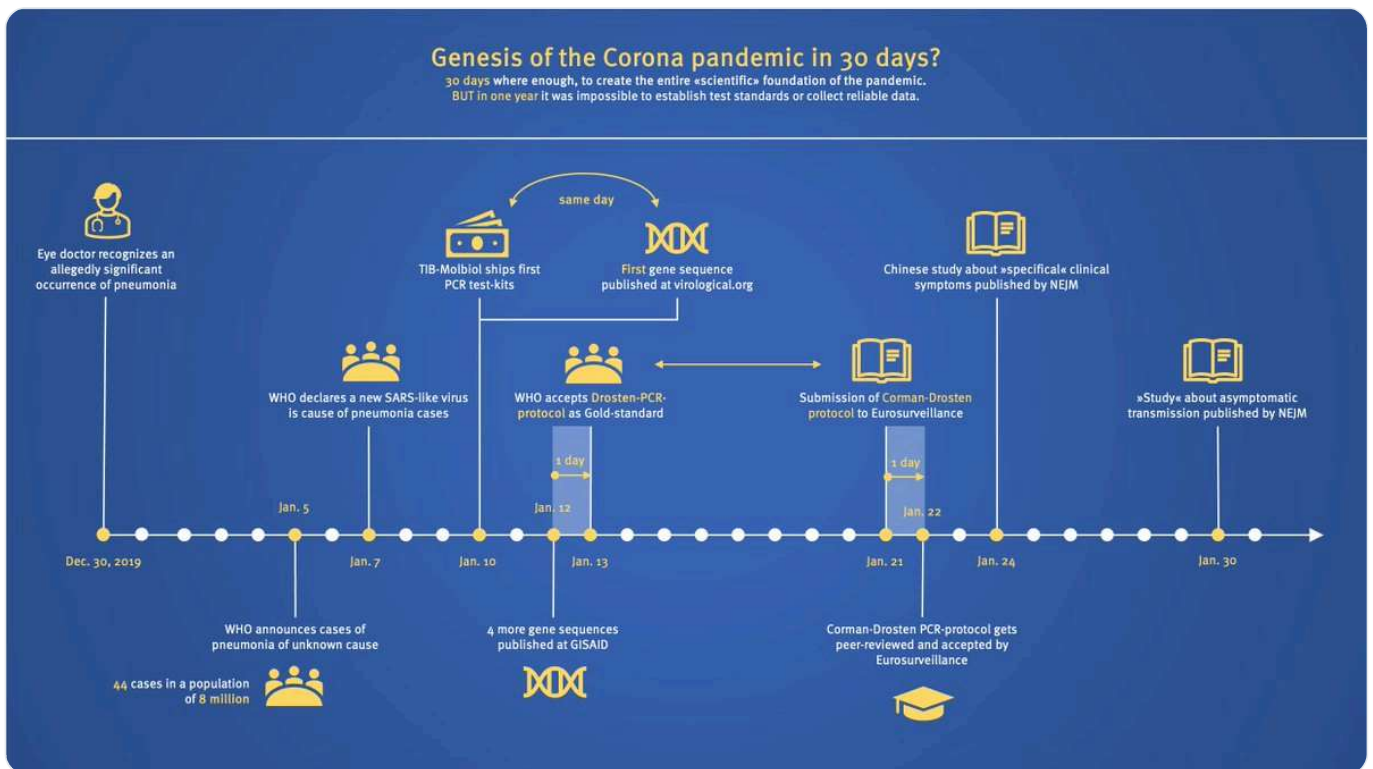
Genesis of the Corona pandemic in 30 days?

30 days where enough, to create the entire «scientific» foundation of the pandemic.
BUT in one year it was impossible to establish test standards or collect reliable data.

Eye doctor recognizes an allegedly significant occurrence of pneumonia

same day

TIB-Molbiol ships first PCR test-kits

First gene sequence published at virological.org

Chinese study about »specifical« clinical symptoms published by NEJM

WHO declares a new SARS-like virus is cause of pneumonia cases

WHO accepts Drosten-PCR-protocol as Gold-standard

Submission of Corman-Drosten protocol to Eurosurveillance

»Study« about asymptomatic transmission published by NEJM

1 day

1 day

Jan. 5

Jan. 12

Jan. 22

Dec. 30, 2019

Jan. 7

Jan. 10

Jan. 13

Jan. 21

Jan. 24

Jan. 30

WHO announces cases of pneumonia of unknown cause

44 cases in a population of 8 million

4 more gene sequences published at GISAID

Corman-Drosten PCR-protocol gets peer-reviewed and accepted by Eurosurveillance